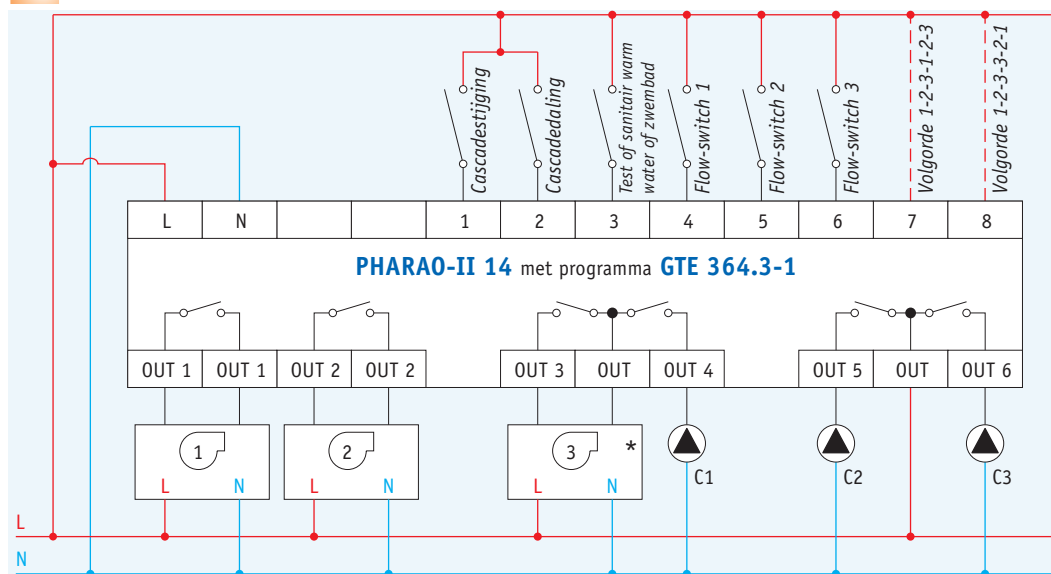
Cascadestijging
Cascadedaling
Test of sanitair warm water of zwembad
Flow-switch 1
Flow-switch 2
Flow-switch 3
Volgorde 1-2-3-1-2-3
Volgorde 1-2-3-3-2-1

| L | N | | | 1 | 2 | 3 | 4 | 5 | 6 | 7 | 8 |
|---|---|---|---|---|---|---|---|---|---|---|---|

PHARAO-II 14 met programma GTE 364.3-1

| OUT 1 | OUT 1 | OUT 2 | OUT 2 | OUT 3 | OUT | OUT 4 | OUT 5 | OUT | OUT 6 |
|---|---|---|---|---|---|---|---|---|---|

1
L N
2
L N
3 *
L N
C1
C2
C3
L
N